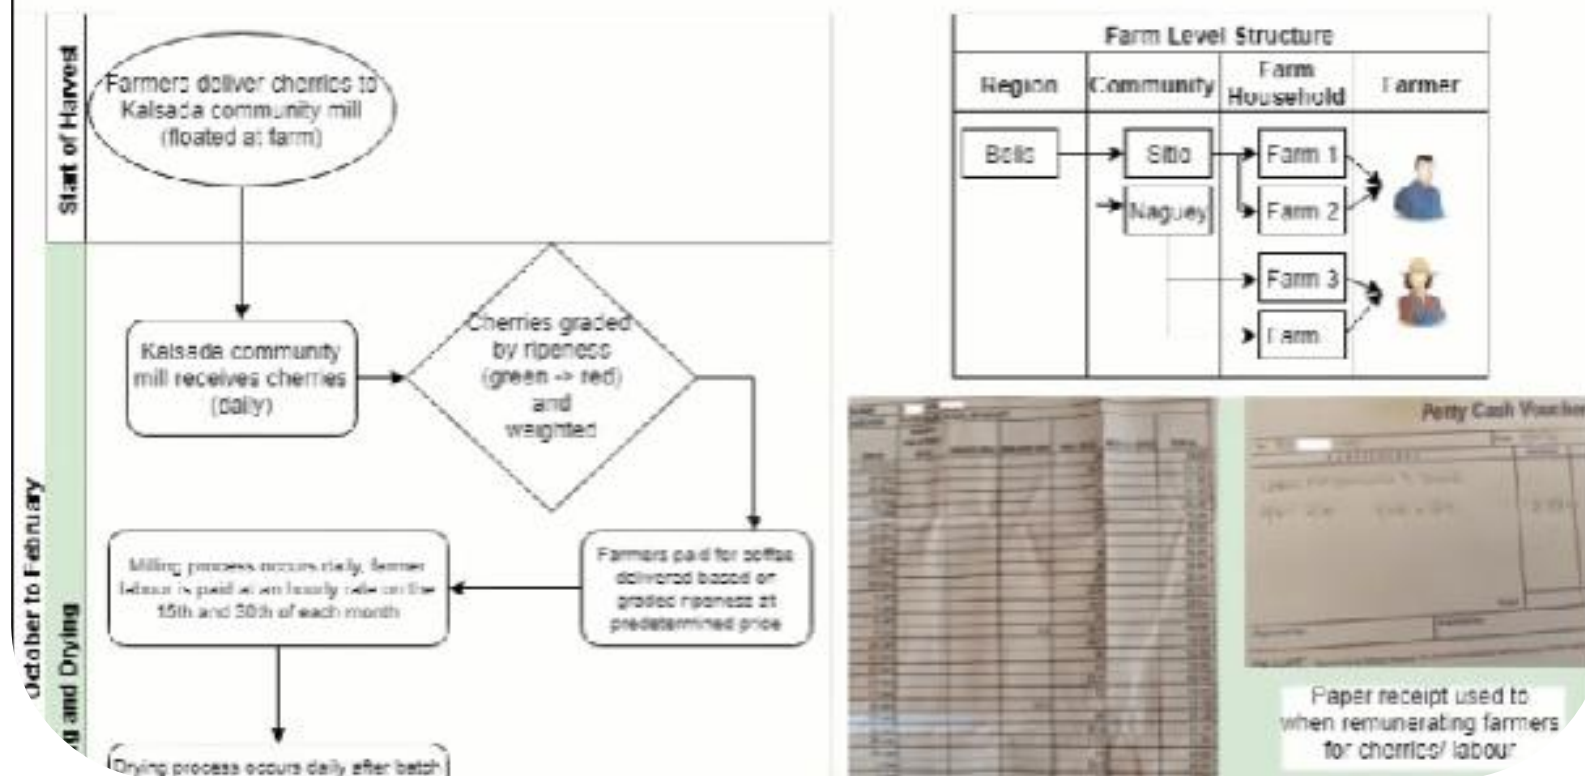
Start of Harvest

Farmers deliver cherries to Kalsada community mill (floated at farm)

October to February

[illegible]g and Drying

Kalsada community mill receives cherries (daily)

Cherries graded by ripeness (green -> red) and weighted

Farmers paid for coffee delivered based on graded ripeness at predetermined price

Milling process occurs daily, farmer labour is paid at an hourly rate on the 15th and 30th of each month

Drying process occurs daily after batch

Farm Level Structure

| Region | Community | Farm Household | Farmer |
|---|---|---|---|
| Bolis | Sitio | Farm 1 | |
| | Naguey | Farm 2 | |
| | | Farm 3 | |
| | | Farm | |

Petty Cash Voucher

Paper receipt used to when remunerating farmers for cherries/ labour